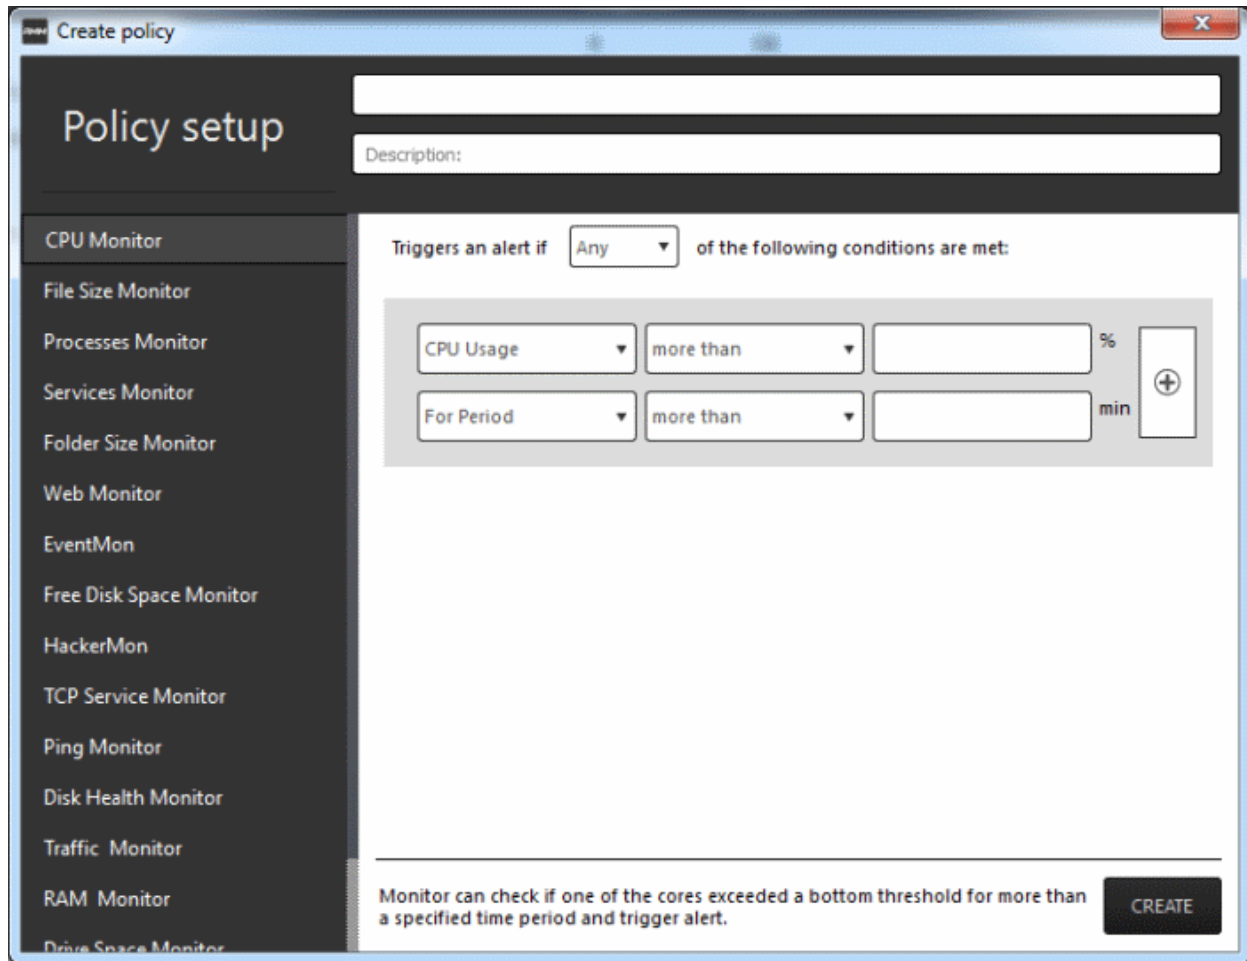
Create policy

Policy setup

Description:

CPU Monitor
File Size Monitor
Processes Monitor
Services Monitor
Folder Size Monitor
Web Monitor
EventMon
Free Disk Space Monitor
HackerMon
TCP Service Monitor
Ping Monitor
Disk Health Monitor
Traffic Monitor
RAM Monitor
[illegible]

Triggers an alert if Any of the following conditions are met:

CPU Usage more than %
For Period more than min

Monitor can check if one of the cores exceeded a bottom threshold for more than a specified time period and trigger alert.

CREATE